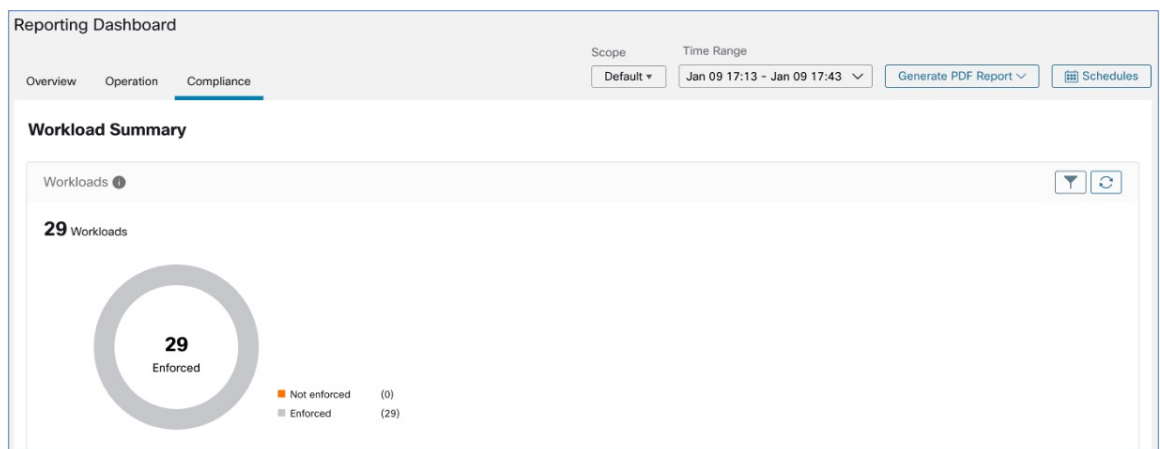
Reporting Dashboard

Overview Operation Compliance

Scope
Default ▾

Time Range
Jan 09 17:13 - Jan 09 17:43

Generate PDF Report

Schedules

Workload Summary

Workloads

29 Workloads

29
Enforced

Not enforced (0)
Enforced (29)